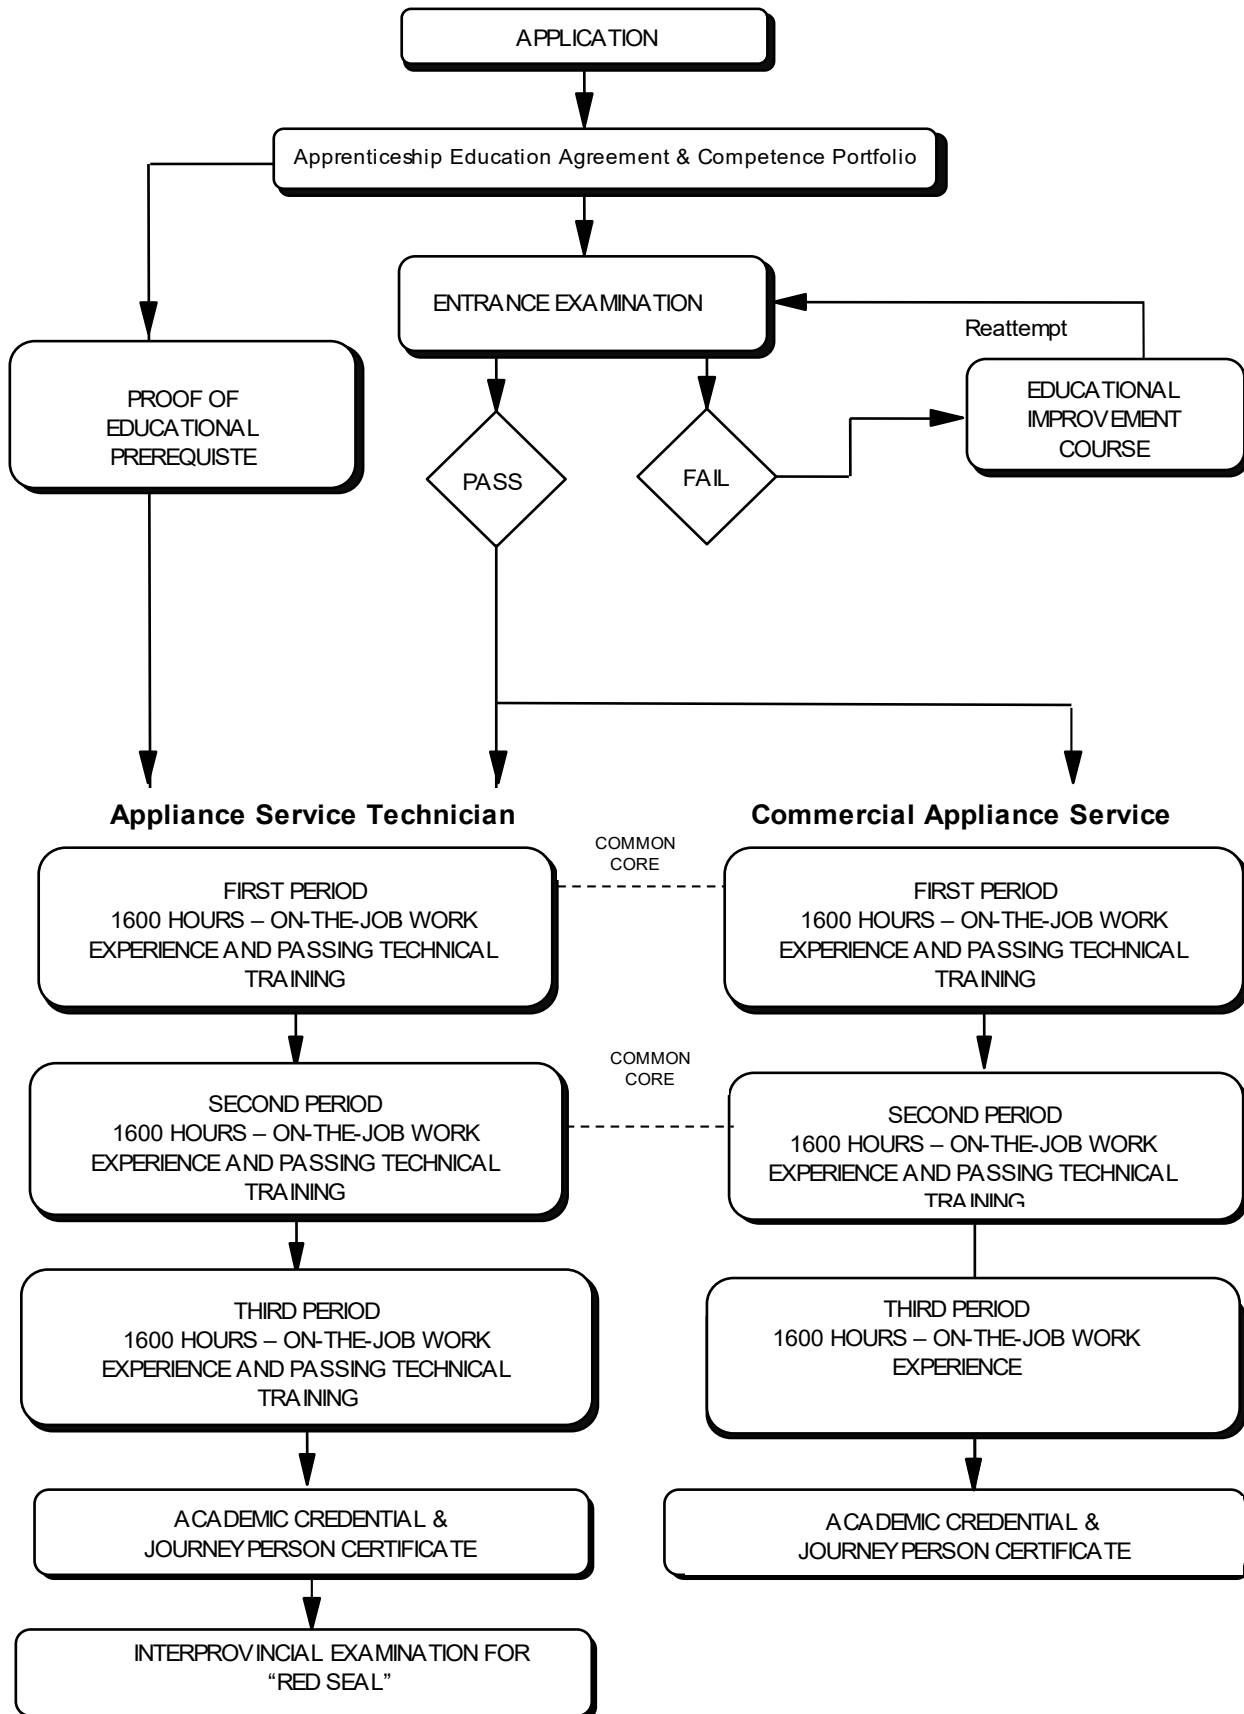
APPLICATION

Apprenticeship Education Agreement & Competence Portfolio

ENTRANCE EXAMINATION

Reattempt

PROOF OF EDUCATIONAL PREREQUISTE

PASS

FAIL

EDUCATIONAL IMPROVEMENT COURSE

Appliance Service Technician

Commercial Appliance Service

COMMON CORE

FIRST PERIOD
1600 HOURS – ON-THE-JOB WORK EXPERIENCE AND PASSING TECHNICAL TRAINING

FIRST PERIOD
1600 HOURS – ON-THE-JOB WORK EXPERIENCE AND PASSING TECHNICAL TRAINING

COMMON CORE

SECOND PERIOD
1600 HOURS – ON-THE-JOB WORK EXPERIENCE AND PASSING TECHNICAL TRAINING

SECOND PERIOD
1600 HOURS – ON-THE-JOB WORK EXPERIENCE AND PASSING TECHNICAL TRAINING

THIRD PERIOD
1600 HOURS – ON-THE-JOB WORK EXPERIENCE AND PASSING TECHNICAL TRAINING

THIRD PERIOD
1600 HOURS – ON-THE-JOB WORK EXPERIENCE

ACADEMIC CREDENTIAL & JOURNEYPERSON CERTIFICATE

ACADEMIC CREDENTIAL & JOURNEYPERSON CERTIFICATE

INTERPROVINCIAL EXAMINATION FOR “RED SEAL”